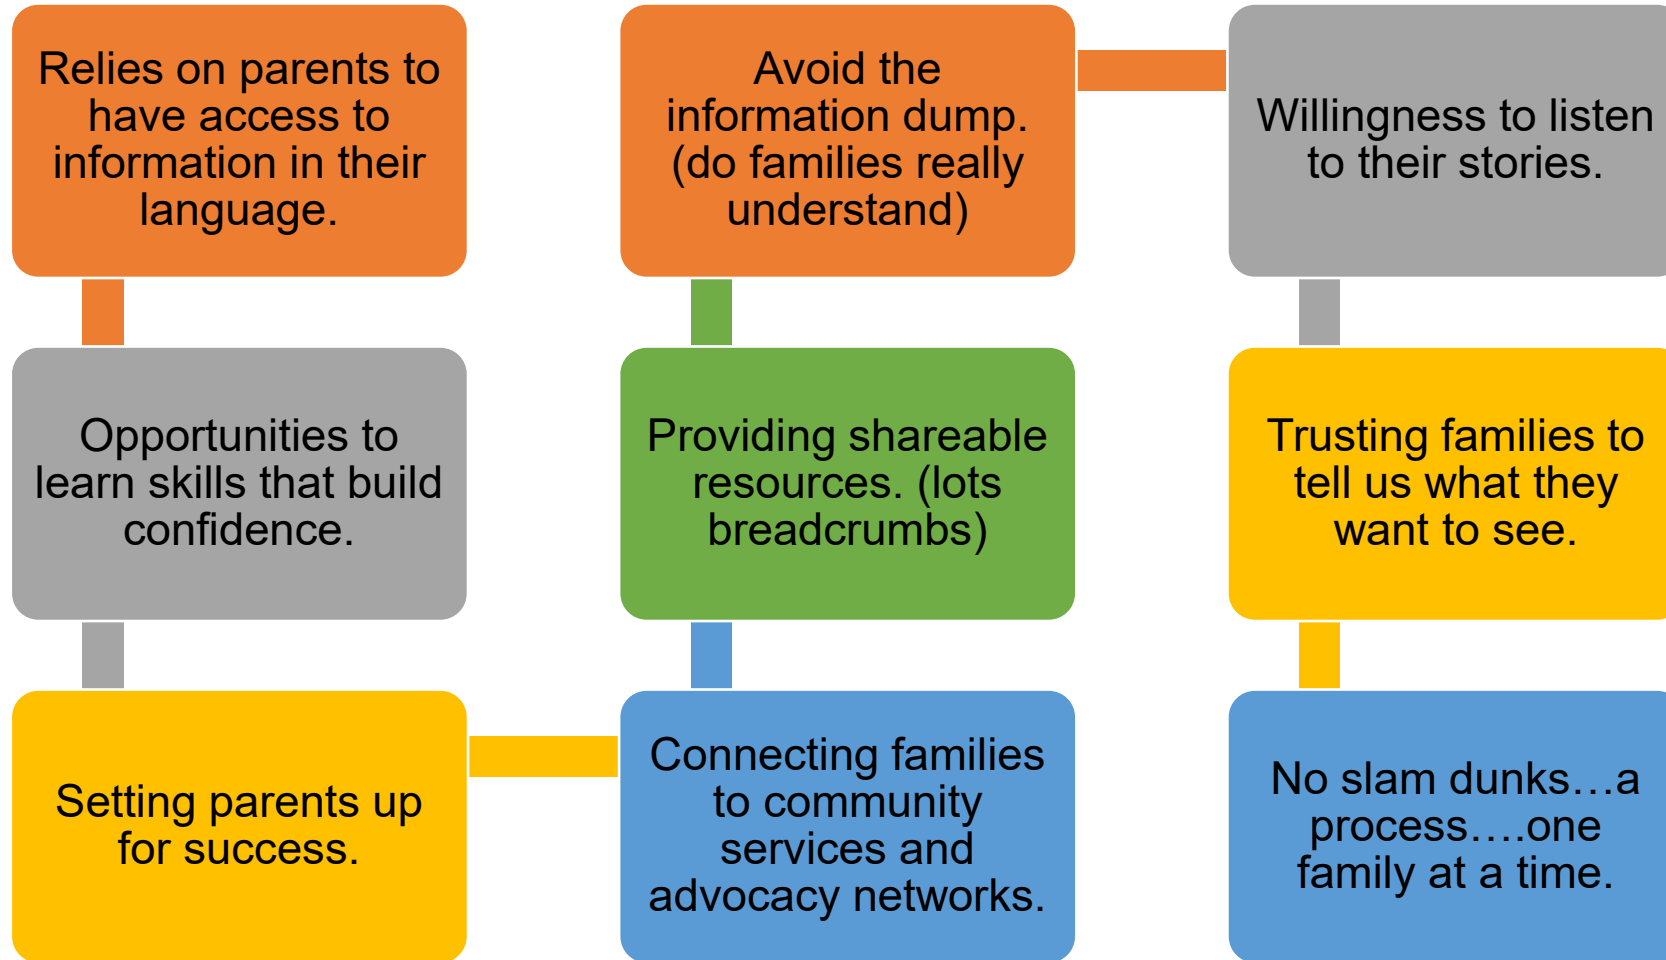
Relies on parents to have access to information in their language.

Opportunities to learn skills that build confidence.

Setting parents up for success.

Connecting families to community services and advocacy networks.

Providing shareable resources. (lots breadcrumbs)

Avoid the information dump. (do families really understand)

Willingness to listen to their stories.

Trusting families to tell us what they want to see.

No slam dunks…a process….one family at a time.